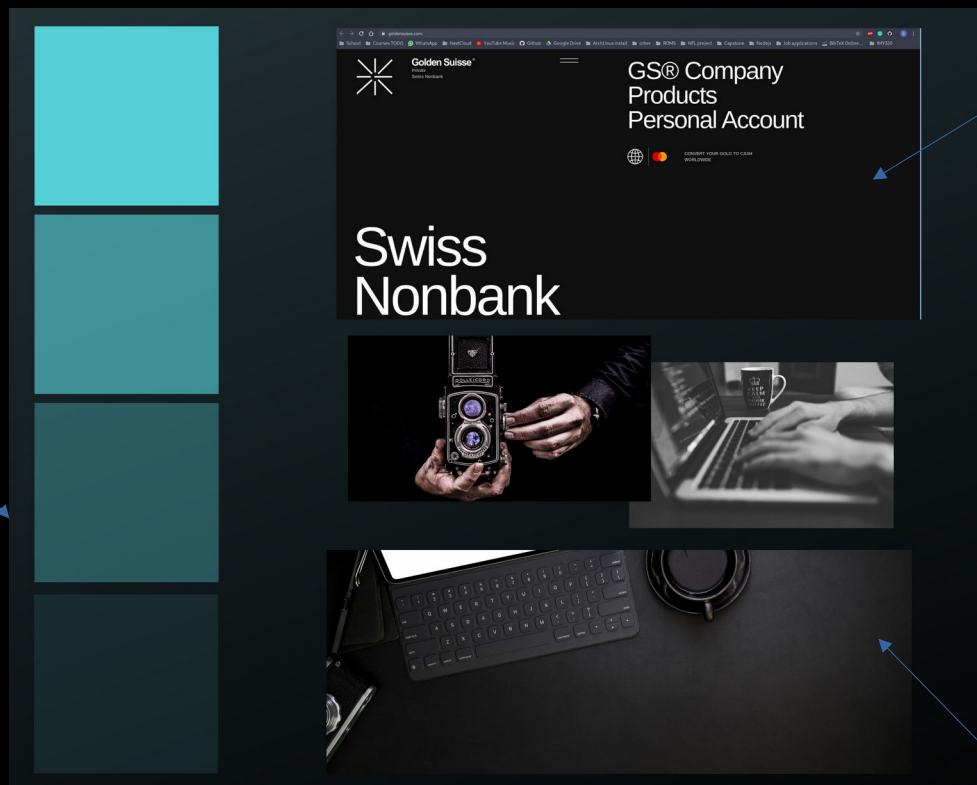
goldensuisse.com

School Courses TODO WhatsApp NextCloud YouTube Music Github Google Drive ArchLinux install other ROMS NFL project Capstone Redeju Job applications BibTeX Online... INYS00

Golden Suisse®
Private
Swiss Nonbank

GS® Company
Products
Personal Account

CONVERT YOUR GOLD TO CASH WORLDWIDE

Swiss
Nonbank

ROLLEICORD

KEEP CALM